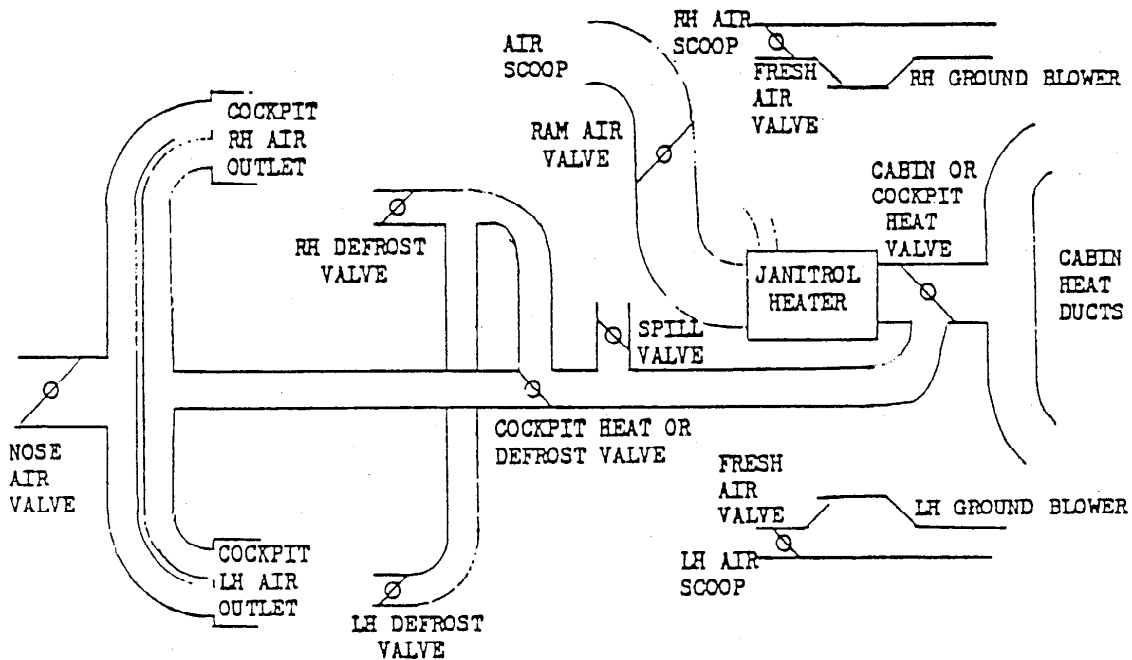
AIR SCOOP

RH AIR SCOOP

FRESH AIR VALVE

RH GROUND BLOWER

COCKPIT RH AIR OUTLET

RAM AIR VALVE

CABIN OR COCKPIT HEAT VALVE

RH DEFROST VALVE

JANITROL HEATER

CABIN HEAT DUCTS

SPILL VALVE

NOSE AIR VALVE

COCKPIT HEAT OR DEFROST VALVE

FRESH AIR VALVE

LH GROUND BLOWER

LH AIR SCOOP

COCKPIT LH AIR OUTLET

LH DEFROST VALVE